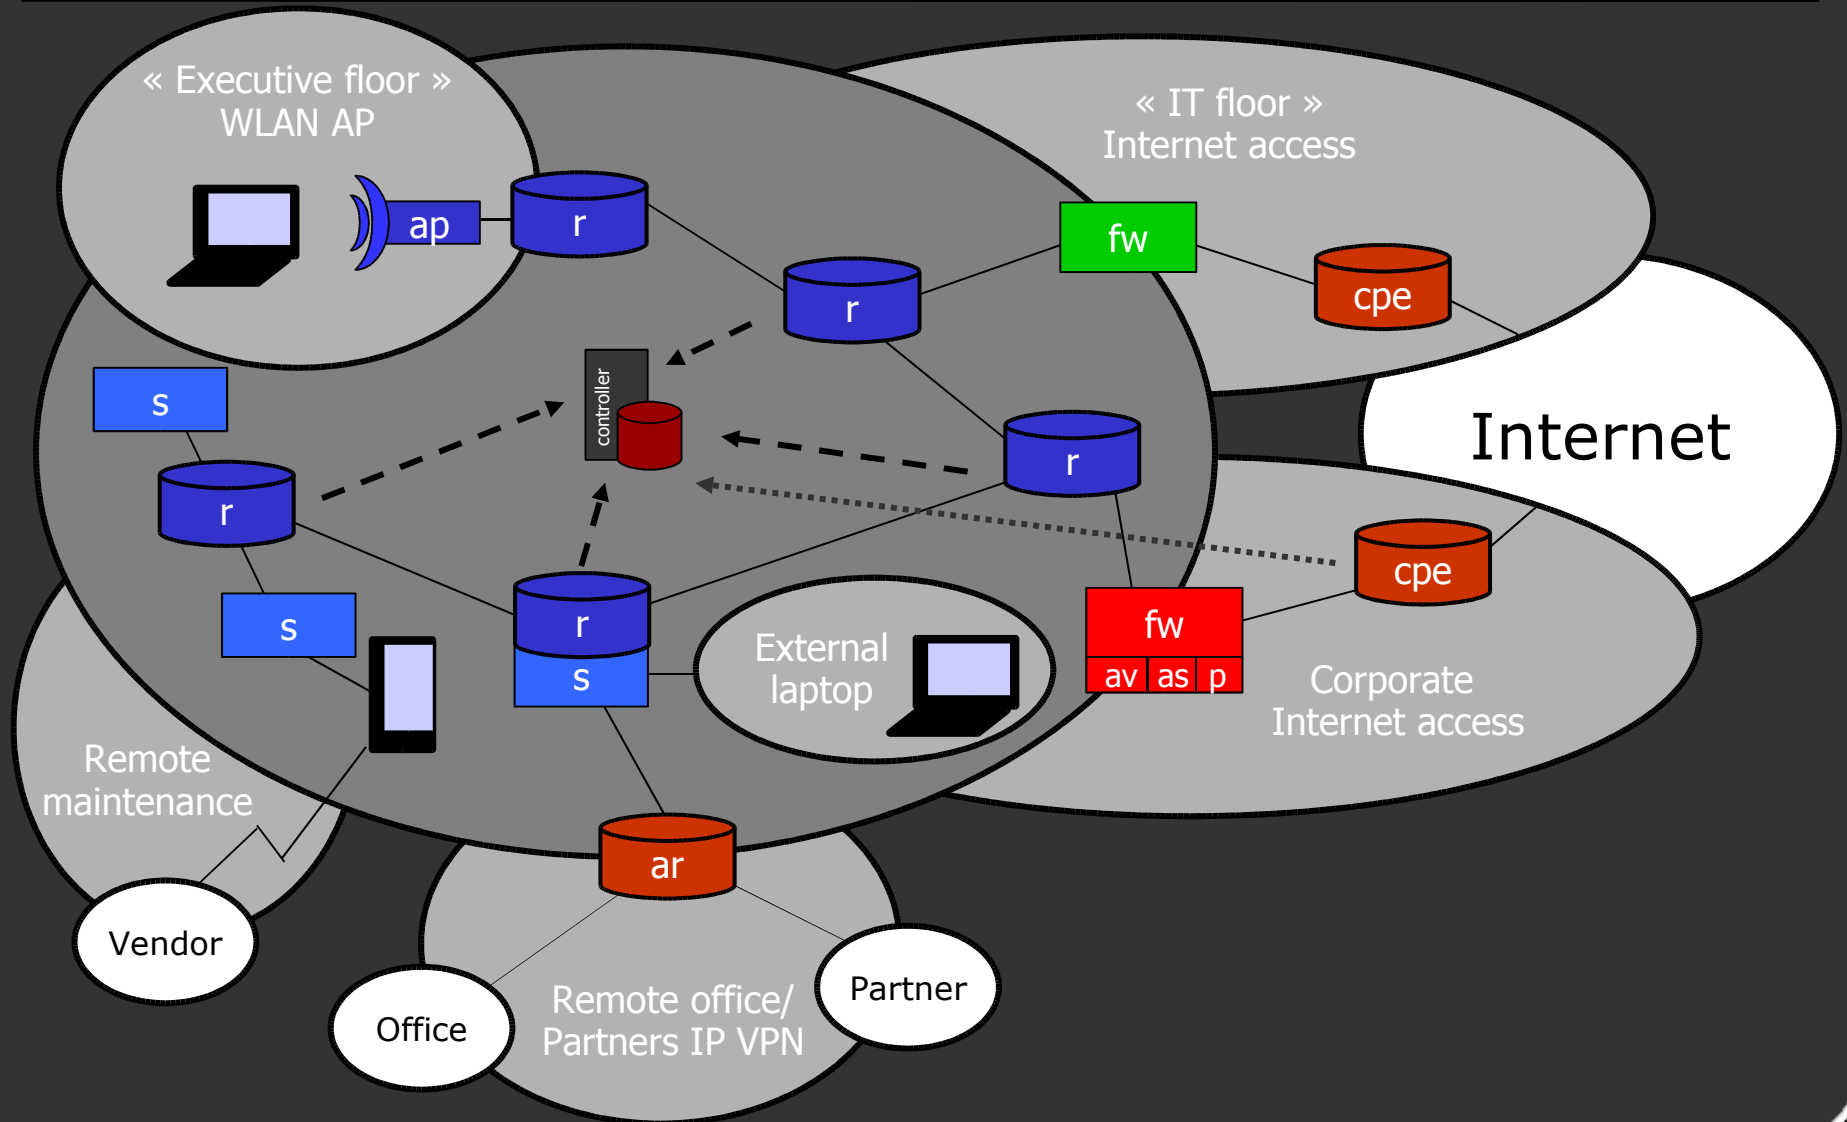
« Executive floor »
WLAN AP

ap

r

« IT floor »
Internet access

fw

cpe

r

controller

Internet

s

r

r

s

r

s

External laptop

fw

av as p

cpe

Corporate
Internet access

Remote maintenance

ar

Vendor

Office

Remote office/
Partners IP VPN

Partner